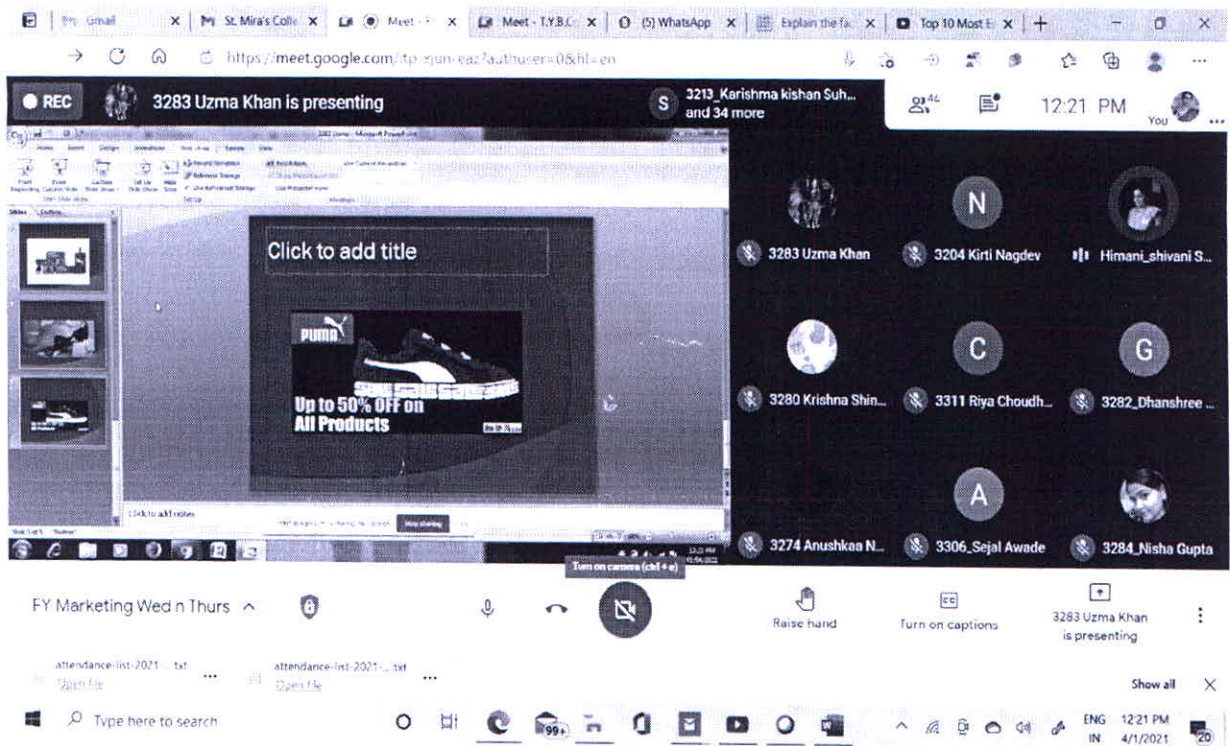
Gmail | St. Mira's Colle | Meet - | Meet - T.Y.B.C | (5) WhatsApp | Explain the fa | Top 10 Most E

https://meet.google.com/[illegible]&authuser=0&hl=en

REC 3283 Uzma Khan is presenting

3213_Karishma kishan Suh... and 34 more

44

12:21 PM

You

Click to add title

PUMA

Up to 50% OFF on All Products

Click to add notes

Stop sharing

3283 Uzma Khan

3204 Kirti Nagdev

Himani_shivani S...

3280 Krishna Shin...

3311 Riya Choudh...

3282_Dhanshree ...

3274 Anushkaa N...

3306_Sejal Awade

3284_Nisha Gupta

Turn on camera (ctrl + e)

FY Marketing Wed n Thurs

Raise hand

Turn on captions

3283 Uzma Khan is presenting

attendance-list-2021-....txt
Open file

attendance-list-2021-....txt
Open file

Show all

Type here to search

ENG IN 12:21 PM 4/1/2021

20